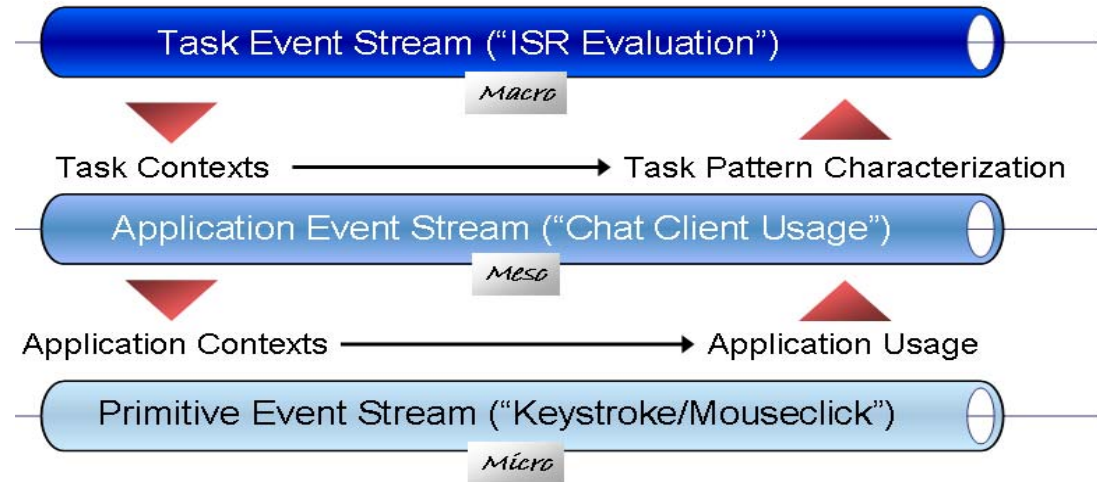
Task Event Stream (“ISR Evaluation”)

Macro

Task Contexts → Task Pattern Characterization

Application Event Stream (“Chat Client Usage”)

Meso

Application Contexts → Application Usage

Primitive Event Stream (“Keystroke/Mouseclick”)

Micro